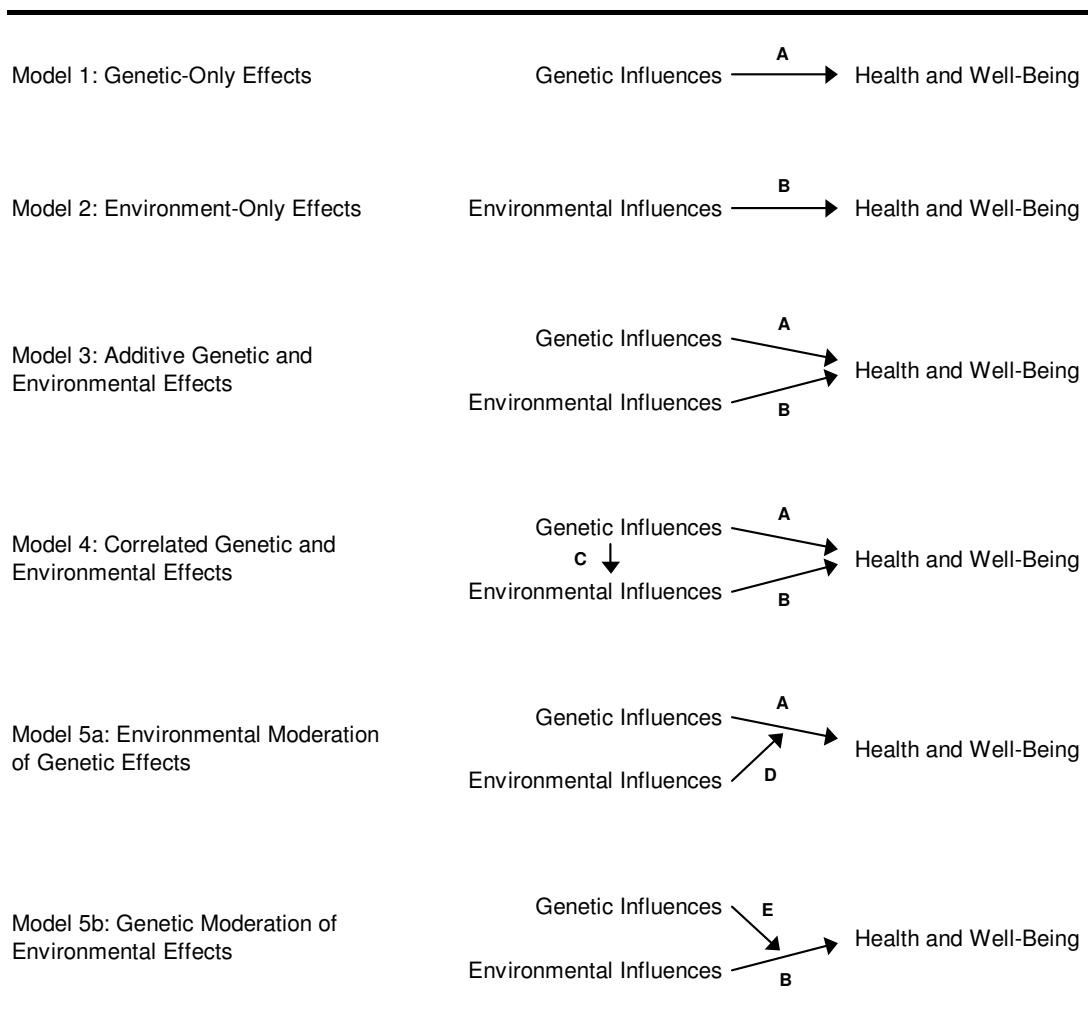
Model 1: Genetic-Only Effects

Genetic Influences A Health and Well-Being

Model 2: Environment-Only Effects

Environmental Influences B Health and Well-Being

Model 3: Additive Genetic and Environmental Effects

Genetic Influences A
Environmental Influences B
Health and Well-Being

Model 4: Correlated Genetic and Environmental Effects

Genetic Influences A
C
Environmental Influences B
Health and Well-Being

Model 5a: Environmental Moderation of Genetic Effects

Genetic Influences A
Environmental Influences D
Health and Well-Being

Model 5b: Genetic Moderation of Environmental Effects

Genetic Influences E
Environmental Influences B
Health and Well-Being